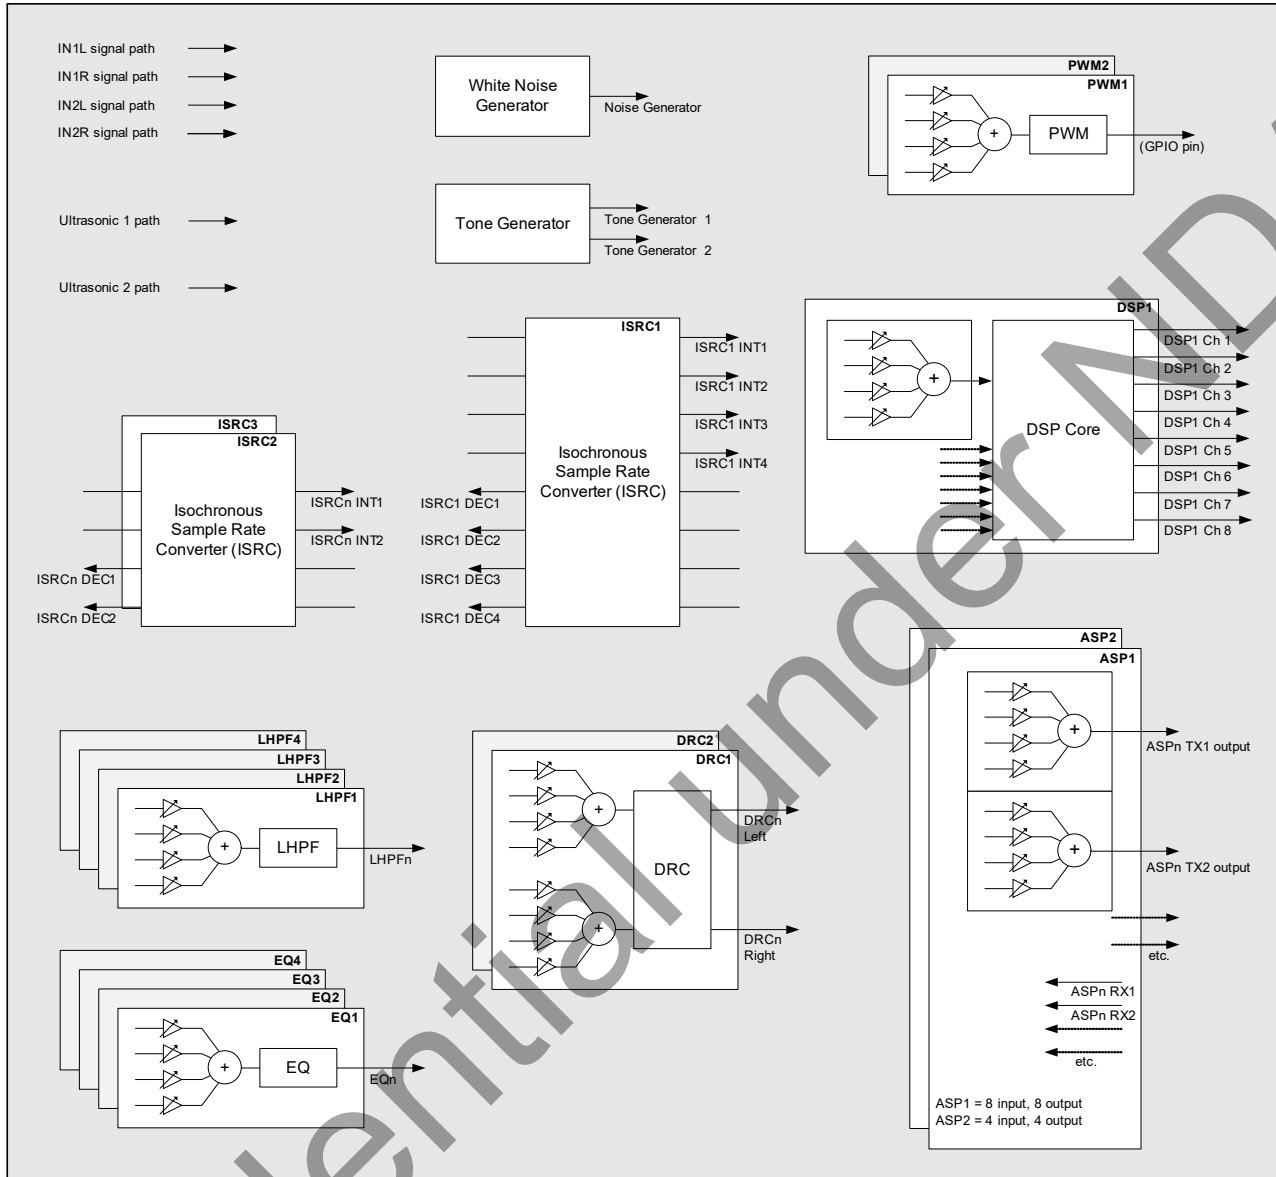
IN1L signal path
IN1R signal path
IN2L signal path
IN2R signal path

Ultrasonic 1 path

Ultrasonic 2 path

White Noise Generator

Noise Generator

Tone Generator

Tone Generator 1
Tone Generator 2

PWM2
PWM1
+
PWM
(GPIO pin)

ISRC3
ISRC2
Isochronous Sample Rate Converter (ISRC)
ISRCn INT1
ISRCn INT2
ISRCn DEC1
ISRCn DEC2

ISRC1
Isochronous Sample Rate Converter (ISRC)
ISRC1 INT1
ISRC1 INT2
ISRC1 INT3
ISRC1 INT4
ISRC1 DEC1
ISRC1 DEC2
ISRC1 DEC3
ISRC1 DEC4

DSP1
+
DSP Core
DSP1 Ch 1
DSP1 Ch 2
DSP1 Ch 3
DSP1 Ch 4
DSP1 Ch 5
DSP1 Ch 6
DSP1 Ch 7
DSP1 Ch 8

ASP2
ASP1
+
ASPn TX1 output
+
ASPn TX2 output
etc.
ASPn RX1
ASPn RX2
etc.
ASP1 = 8 input, 8 output
ASP2 = 4 input, 4 output

LHPF4
LHPF3
LHPF2
LHPF1
+
LHPF
LHPFn

DRC2
DRC1
+
DRC
DRCn Left
+
DRCn Right

EQ4
EQ3
EQ2
EQ1
+
EQ
EQn

Confidential Under NDA